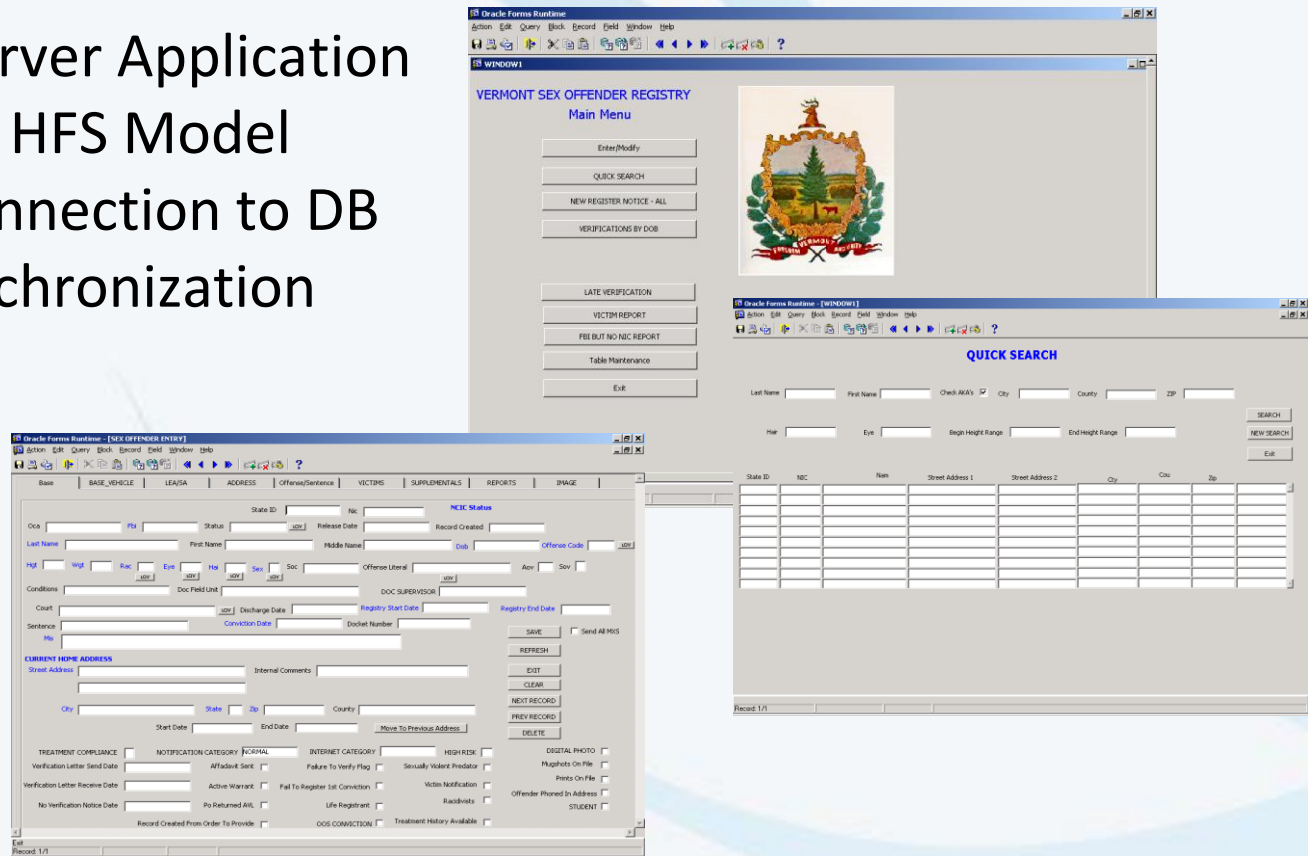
rver Application
HFS Model
nnection to DB
chronization

Oracle Forms Runtime
Action Edit Query Block Record Field Window Help
WINDOW1
VERMONT SEX OFFENDER REGISTRY
Main Menu
Enter/Modify
QUICK SEARCH
NEW REGISTER NOTICE - ALL
VERIFICATIONS BY DOB
LATE VERIFICATION
VICTIM REPORT
FBI BUT NO NIC REPORT
Table Maintenance
Exit

Oracle Forms Runtime - [WINDOW1]
Action Edit Query Block Record Field Window Help
QUICK SEARCH
Last Name First Name Check AKA's City County ZIP
SEARCH
Hair Eye Begin Height Range End Height Range
NEW SEARCH
Exit
State ID NIC Nam Street Address 1 Street Address 2 City Cou Zip
Record: 1/1

Oracle Forms Runtime - [SEX OFFENDER ENTRY]
Action Edit Query Block Record Field Window Help
Base | BASE_VEHICLE | LEA/SA | ADDRESS | Offense/Sentence | VICTIMS | SUPPLEMENTALS | REPORTS | IMAGE
State ID Nic NCIC Status
Oca Fbi Status LOV Release Date Record Created
Last Name First Name Middle Name Dob Offense Code LOV
Hgt Wgt Rac Eye Hai Sex Soc Offense Literal Aov Sov
LOV LOV LOV LOV LOV
Conditions Doc Field Unit DOC SUPERVISOR
Court LOV Discharge Date Registry Start Date Registry End Date
Sentence Conviction Date Docket Number
Mis
SAVE Send All MIS
REFRESH
CURRENT HOME ADDRESS
Street Address Internal Comments
EXIT
CLEAR
NEXT RECORD
City State Zip County
PREV RECORD
Start Date End Date Move To Previous Address
DELETE
TREATMENT COMPLIANCE NOTIFICATION CATEGORY NORMAL INTERNET CATEGORY HIGH RISK DIGITAL PHOTO
Verification Letter Send Date Affadavit Sent Failure To Verify Flag Sexually Violent Predator Mugshots On File
Prints On File
Verification Letter Receive Date Active Warrant Fail To Register 1st Conviction Victim Notification Offender Phoned In Address
No Verification Notice Date Po Returned AVL Life Registrant Racidivists STUDENT
Record Created From Order To Provide OOS CONVICTION Treatment History Available
Exit
Record: 1/1